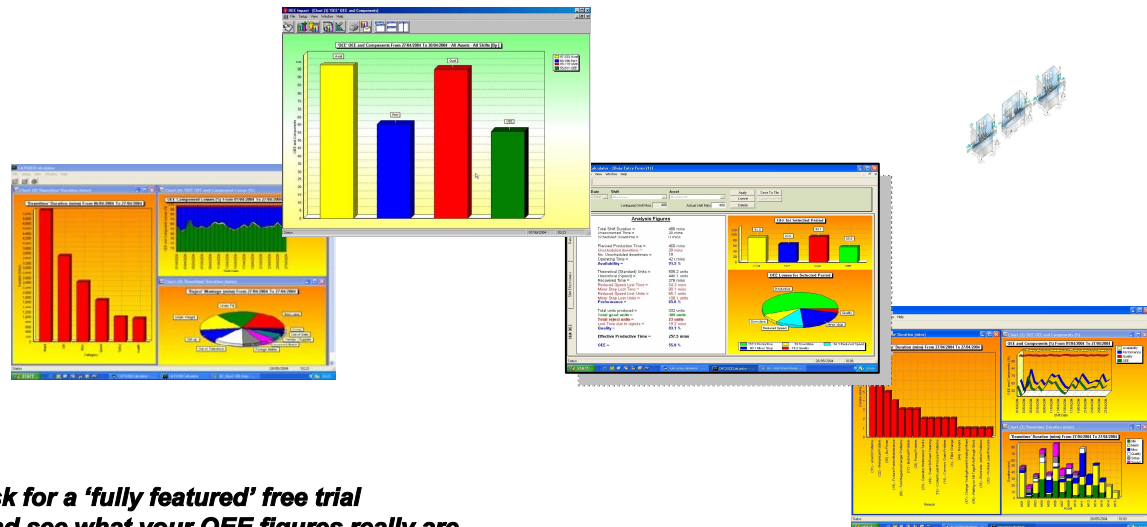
'OEE' OEE and Components From 27/04/2004 To 30/04/2004 - All Assets - All Shifts [By ]

Analysis Figures

Availability =

Performance =

Quality =

OEE =

ask for a 'fully featured' free trial
nd see what your OEE figures really are